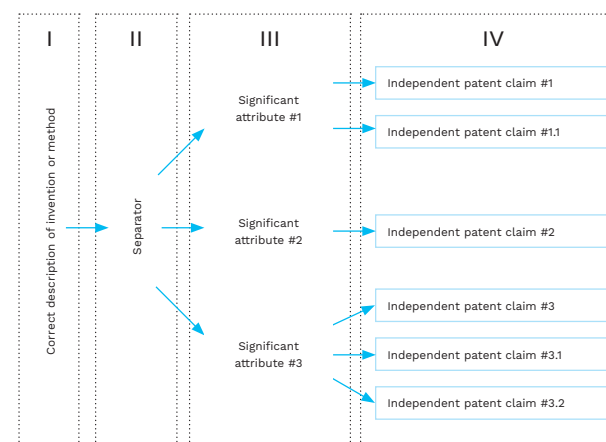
I

II

III

IV

Correct description of invention or method

Separator

Significant attribute #1

Significant attribute #2

Significant attribute #3

Independent patent claim #1

Independent patent claim #1.1

Independent patent claim #2

Independent patent claim #3

Independent patent claim #3.1

Independent patent claim #3.2